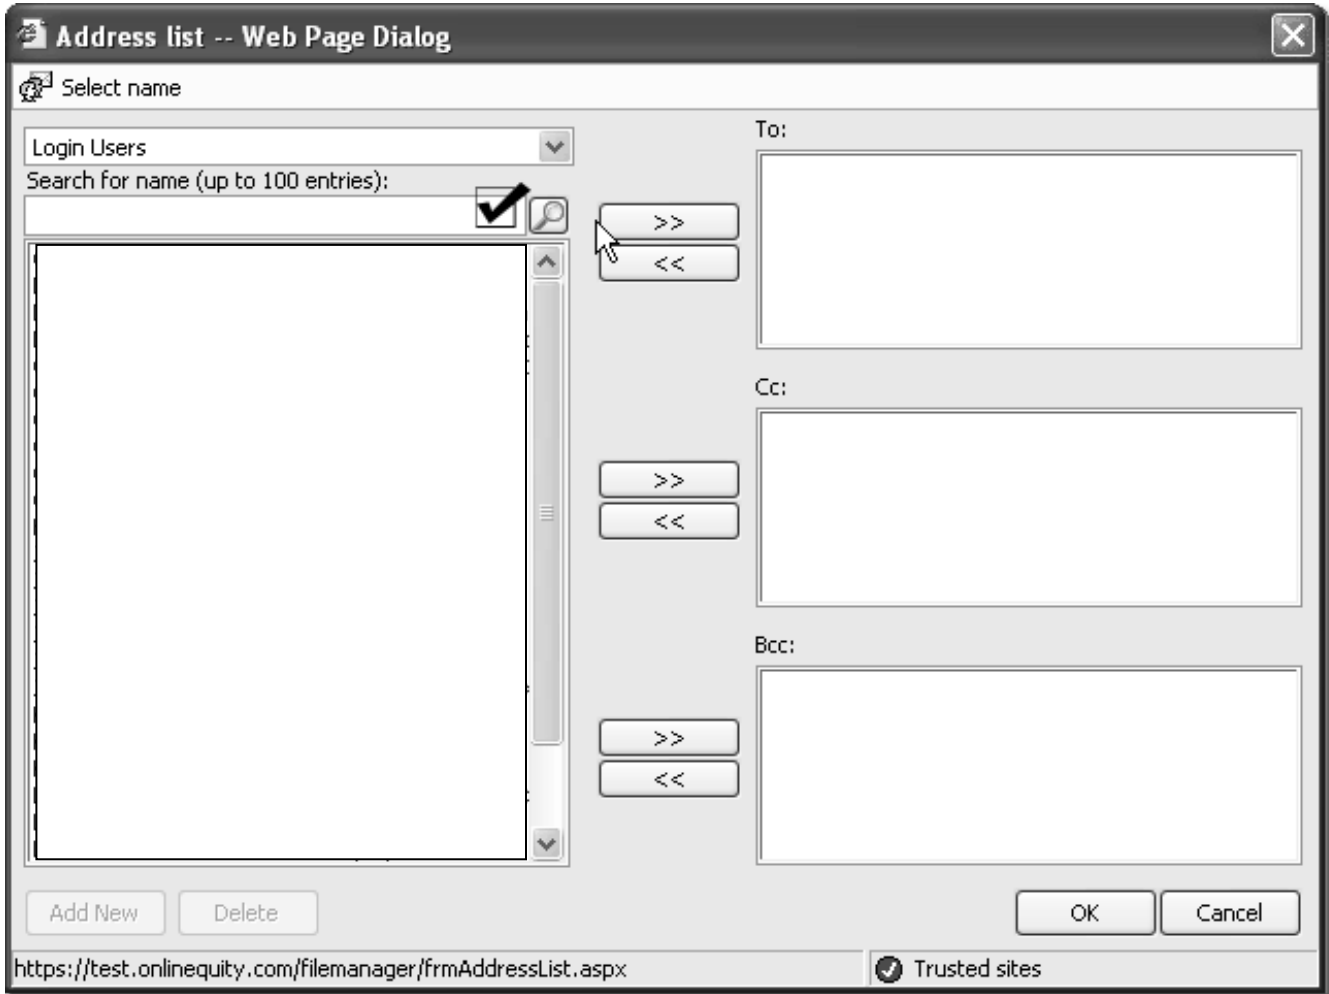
Address list -- Web Page Dialog

Select name

Login Users

Search for name (up to 100 entries):

To:

>>

<<

Cc:

>>

<<

Bcc:

>>

<<

Add New

Delete

OK

Cancel

https://test.onlinequity.com/filemanager/frmAddressList.aspx

Trusted sites